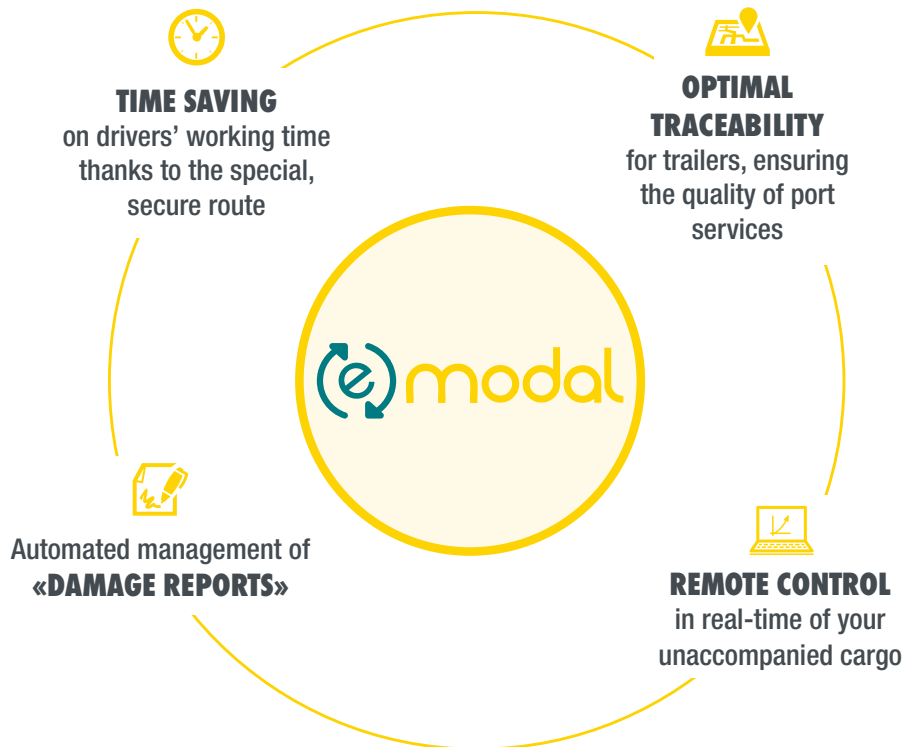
TIME SAVING
on drivers' working time thanks to the special, secure route

OPTIMAL TRACEABILITY
for trailers, ensuring the quality of port services

(e) modal

Automated management of «DAMAGE REPORTS»

REMOTE CONTROL
in real-time of your unaccompanied cargo